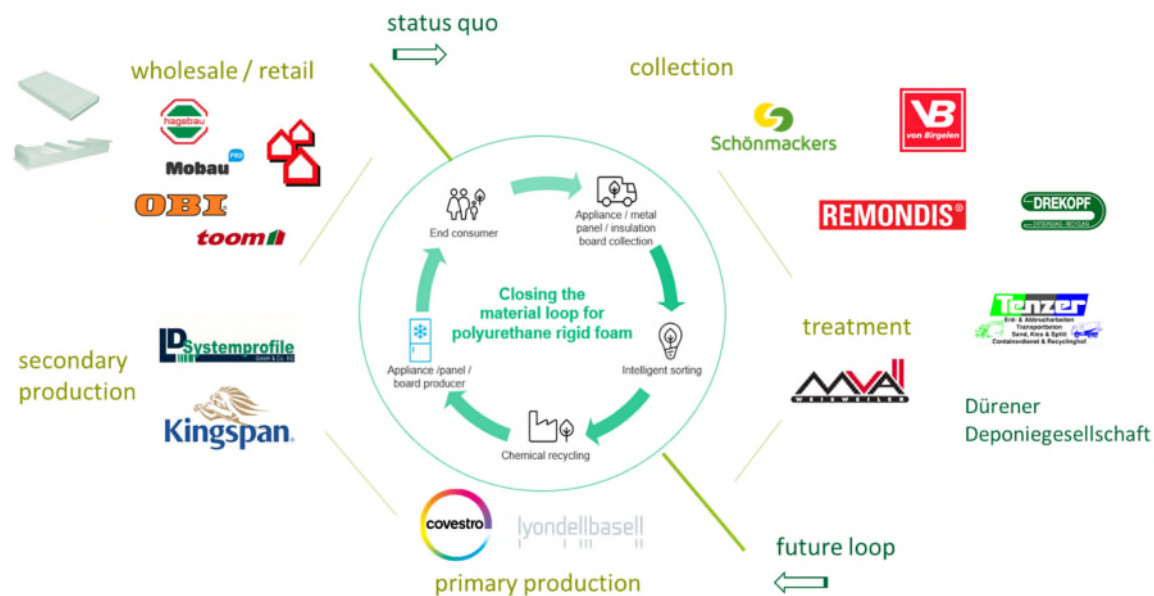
status quo

wholesale / retail

hagebau

Mobau PRO

OBI

toom

collection

Schönmackers

VB von Birgelen

REMONDIS

DREKOPF

End consumer

Appliance / metal panel / insulation board collection

Closing the material loop for polyurethane rigid foam

Intelligent sorting

Chemical recycling

Appliance /panel / board producer

treatment

Tenzer
Erd- & Abbrucharbeiten
Transportbeton
Sand, Kies & Splitt
Containerdienst & Recyclinghof

MVA WEISWEILER

Dürener Deponiegesellschaft

secondary production

LD Systemprofile GmbH & Co. KG

Kingspan

covestro

lyondellbasell

primary production

future loop